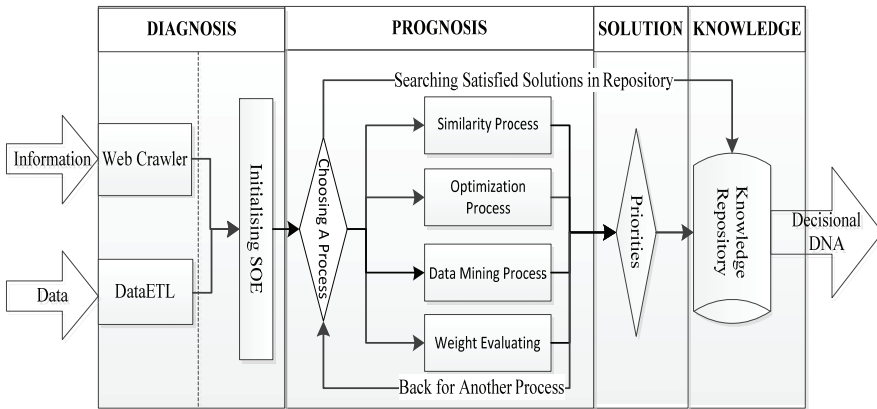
DIAGNOSIS

PROGNOSIS

SOLUTION

KNOWLEDGE

Searching Satisfied Solutions in Repository

Information

Web Crawler

Data

DataETL

Initialising SOE

Choosing A Process

Similarity Process

Optimization Process

Data Mining Process

Weight Evaluating

Back for Another Process

Priorities

Knowledge Repository

Decisional DNA